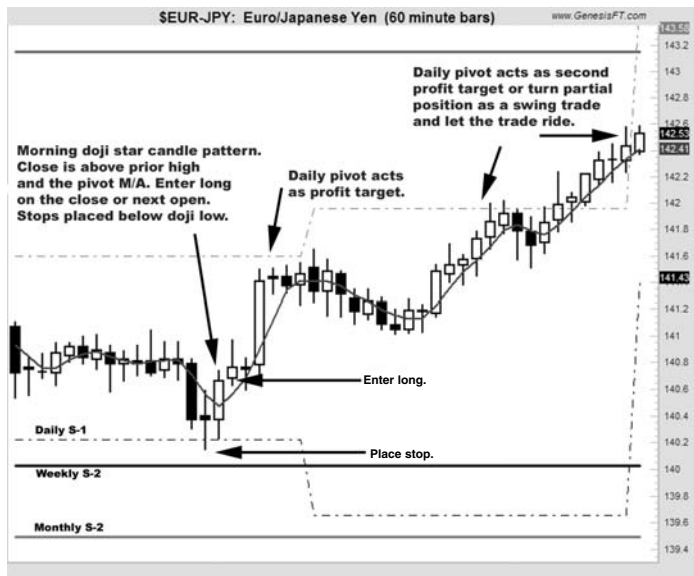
$EUR-JPY: Euro/Japanese Yen (60 minute bars)

www.GenesisFT.com

Daily pivot acts as second profit target or turn partial position as a swing trade and let the trade ride.

Morning doji star candle pattern. Close is above prior high and the pivot M/A. Enter long on the close or next open. Stops placed below doji low.

Daily pivot acts as profit target.

Enter long.

Place stop.

Daily S-1

Weekly S-2

Monthly S-2

143.58
143.2
143
142.8
142.6
142.53
142.41
142
141.8
141.6
141.43
141.2
141
140.8
140.6
140.4
140.2
140
139.8
139.6
139.4